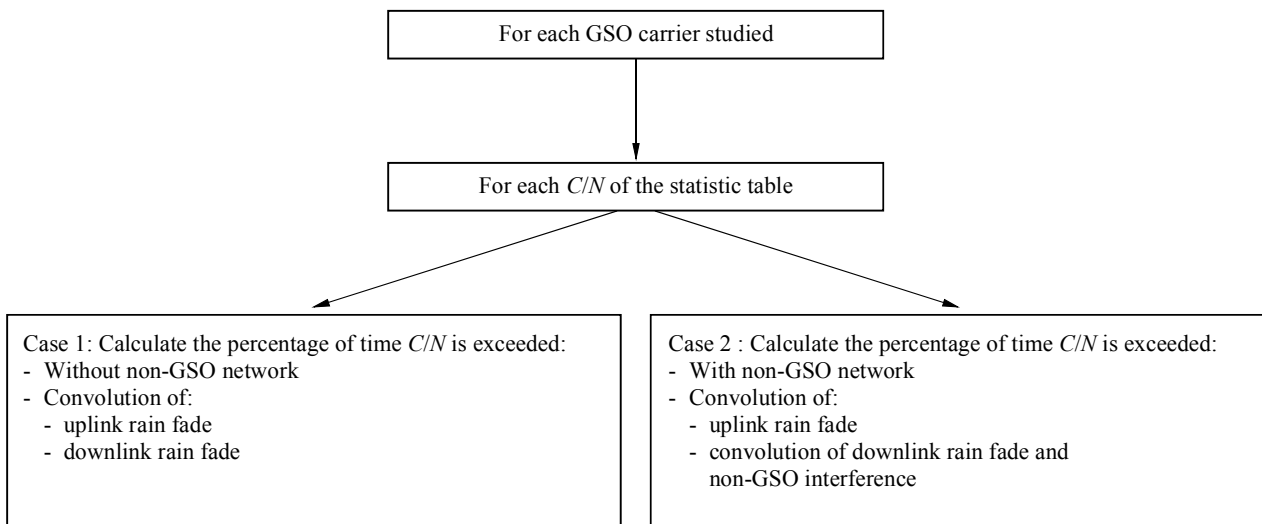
For each GSO carrier studied

For each $C/N$ of the statistic table

Case 1: Calculate the percentage of time $C/N$ is exceeded:
- Without non-GSO network
- Convolution of:
  - uplink rain fade
  - downlink rain fade

Case 2 : Calculate the percentage of time $C/N$ is exceeded:
- With non-GSO network
- Convolution of:
  - uplink rain fade
  - convolution of downlink rain fade and non-GSO interference